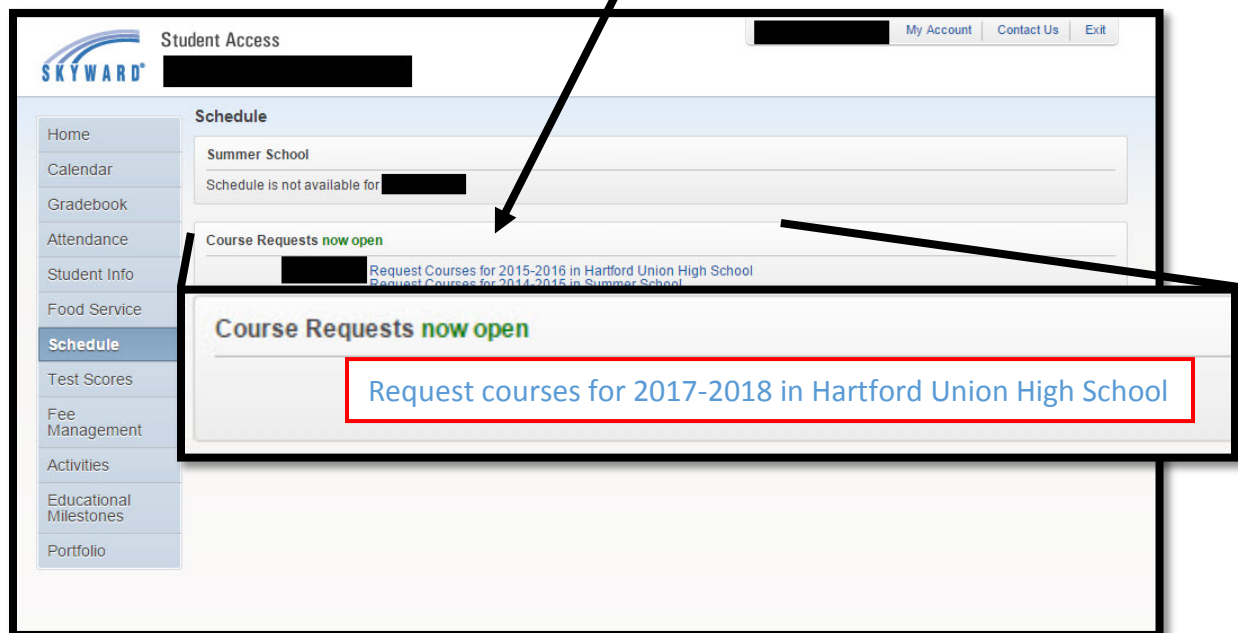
SKYWARD®

Student Access

My Account | Contact Us | Exit

Home
Calendar
Gradebook
Attendance
Student Info
Food Service
Schedule
Test Scores
Fee Management
Activities
Educational Milestones
Portfolio

Schedule

Summer School

Schedule is not available for

Course Requests now open

Request Courses for 2015-2016 in Hartford Union High School
Request Courses for 2014-2015 in Summer School

Course Requests now open

Request courses for 2017-2018 in Hartford Union High School